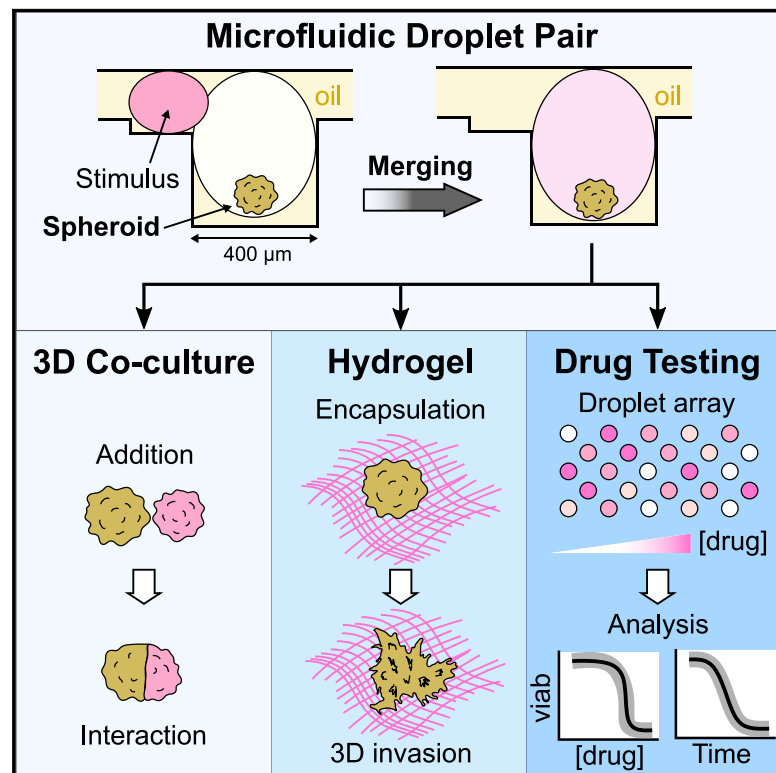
Microfluidic Droplet Pair

oil

Stimulus

Spheroid

400 µm

Merging

oil

3D Co-culture

Addition

Interaction

Hydrogel

Encapsulation

3D invasion

Drug Testing

Droplet array

[drug]

Analysis

viab

[drug]

Time